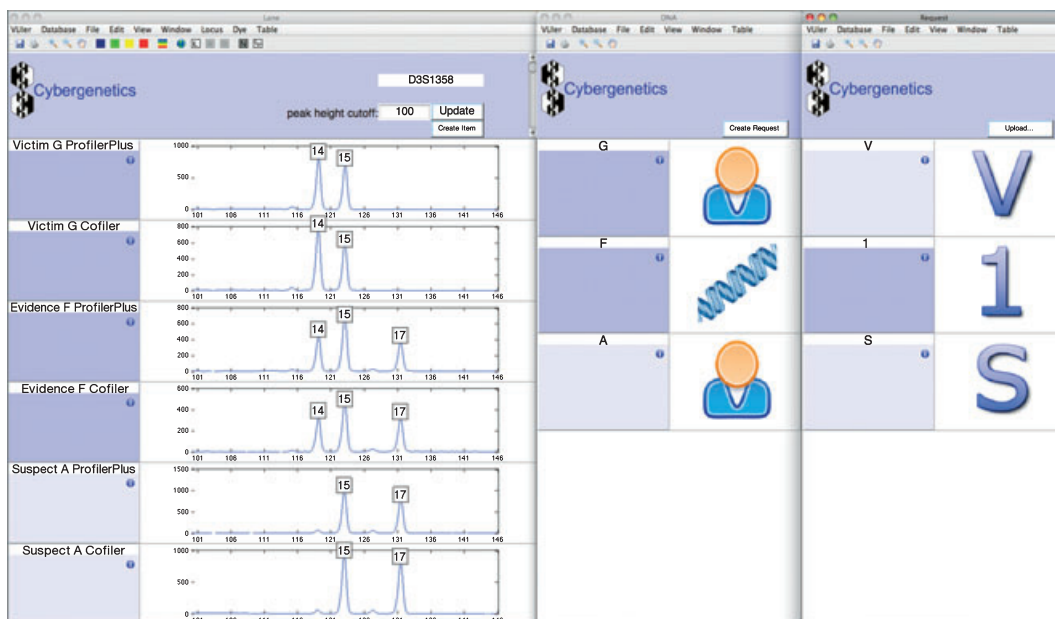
Lane
VUler Database File Edit View Window Locus Dye Table
Cybergenetics
D3S1358
peak height cutoff: 100 Update
Create Item

Victim G ProfilerPlus
1000
500
0
101 106 111 116 121 126 131 136 141 146
14 15

Victim G Cofiler
800
600
400
200
0
101 106 111 116 121 126 131 136 141 146
14 15

Evidence F ProfilerPlus
800
600
400
200
0
101 106 111 116 121 126 131 136 141 146
14 15 17

Evidence F Cofiler
600
400
200
0
101 106 111 116 121 126 131 136 141 146
14 15 17

Suspect A ProfilerPlus
1500
1000
500
0
101 106 111 116 121 126 131 136 141 146
15 17

Suspect A Cofiler
1000
500
0
15 17

DNA
VUler Database File Edit View Window Table
Cybergenetics
Create Request
G
F
A

Request
VUler Database File Edit View Window Table
Cybergenetics
Upload...
V
V
1
1
S
S